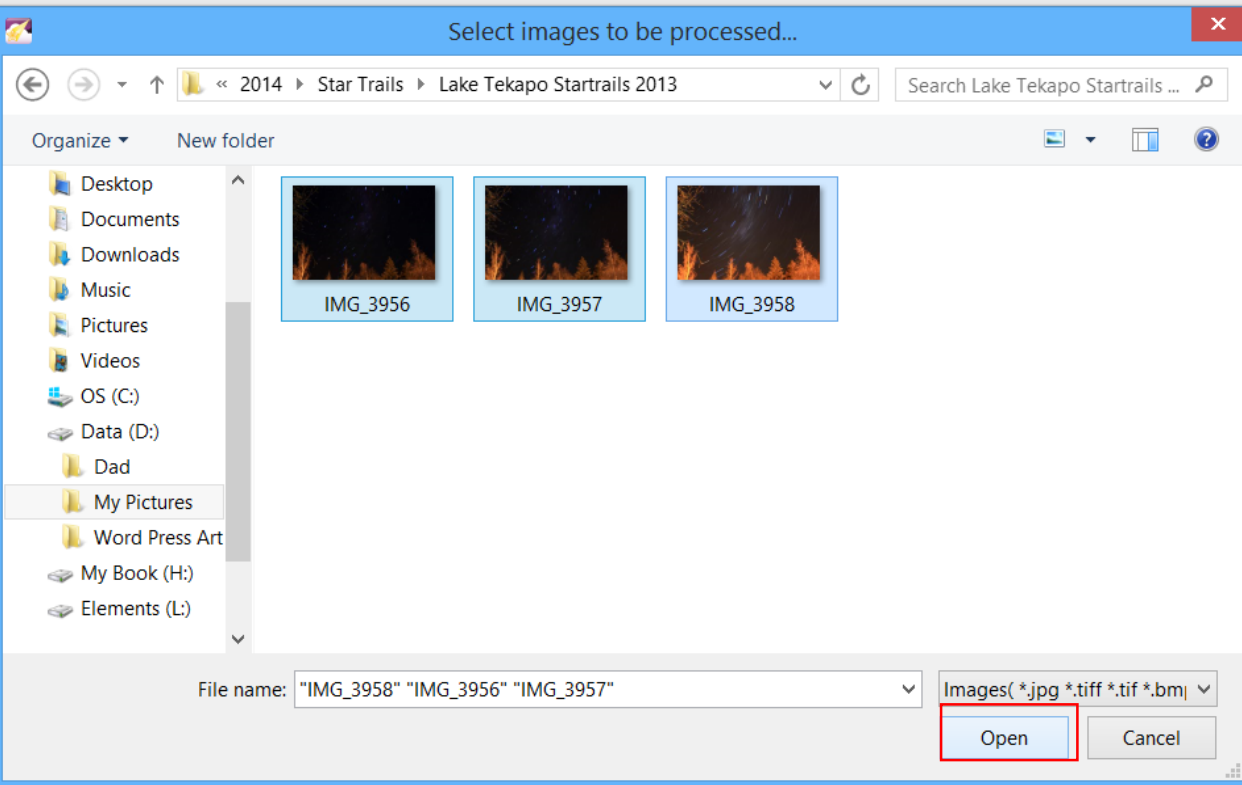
Select images to be processed...

« 2014 ▸ Star Trails ▸ Lake Tekapo Startrails 2013

Search Lake Tekapo Startrails ...

Organize ▾

New folder

Desktop
Documents
Downloads
Music
Pictures
Videos
OS (C:)
Data (D:)
Dad
My Pictures
Word Press Art
My Book (H:)
Elements (L:)

IMG_3956

IMG_3957

IMG_3958

File name: "IMG_3958" "IMG_3956" "IMG_3957"

Images( *.jpg *.tiff *.tif *.bm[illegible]

Open

Cancel